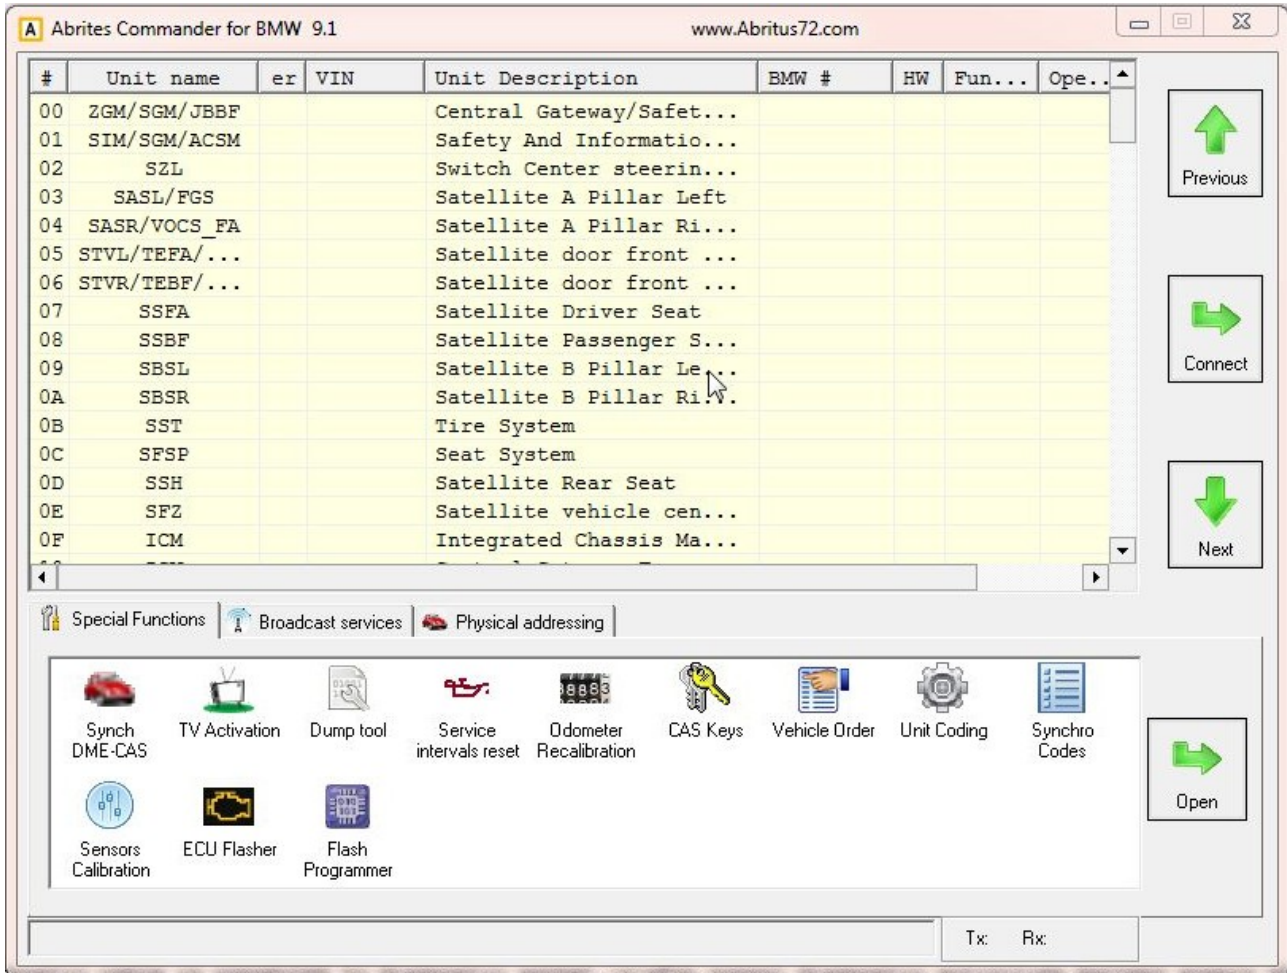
A Abrites Commander for BMW 9.1 www.Abritus72.com

| # | Unit name | er | VIN | Unit Description | BMW # | HW | Fun... | Ope... |
|---|---|---|---|---|---|---|---|---|
| 00 | ZGM/SGM/JBBF | | | Central Gateway/Safet... | | | | |
| 01 | SIM/SGM/ACSM | | | Safety And Informatio... | | | | |
| 02 | SZL | | | Switch Center steerin... | | | | |
| 03 | SASL/FGS | | | Satellite A Pillar Left | | | | |
| 04 | SASR/VOCS_FA | | | Satellite A Pillar Ri... | | | | |
| 05 | STVL/TEFA/... | | | Satellite door front ... | | | | |
| 06 | STVR/TEBF/... | | | Satellite door front ... | | | | |
| 07 | SSFA | | | Satellite Driver Seat | | | | |
| 08 | SSBF | | | Satellite Passenger S... | | | | |
| 09 | SBSL | | | Satellite B Pillar Le... | | | | |
| 0A | SBSR | | | Satellite B Pillar Ri... | | | | |
| 0B | SST | | | Tire System | | | | |
| 0C | SFSP | | | Seat System | | | | |
| 0D | SSH | | | Satellite Rear Seat | | | | |
| 0E | SFZ | | | Satellite vehicle cen... | | | | |
| 0F | ICM | | | Integrated Chassis Ma... | | | | |

Previous
Connect
Next

Special Functions | Broadcast services | Physical addressing

Synch DME-CAS
TV Activation
Dump tool
Service intervals reset
Odometer Recalibration
CAS Keys
Vehicle Order
Unit Coding
Synchro Codes
Sensors Calibration
ECU Flasher
Flash Programmer

Open

Tx: Rx: